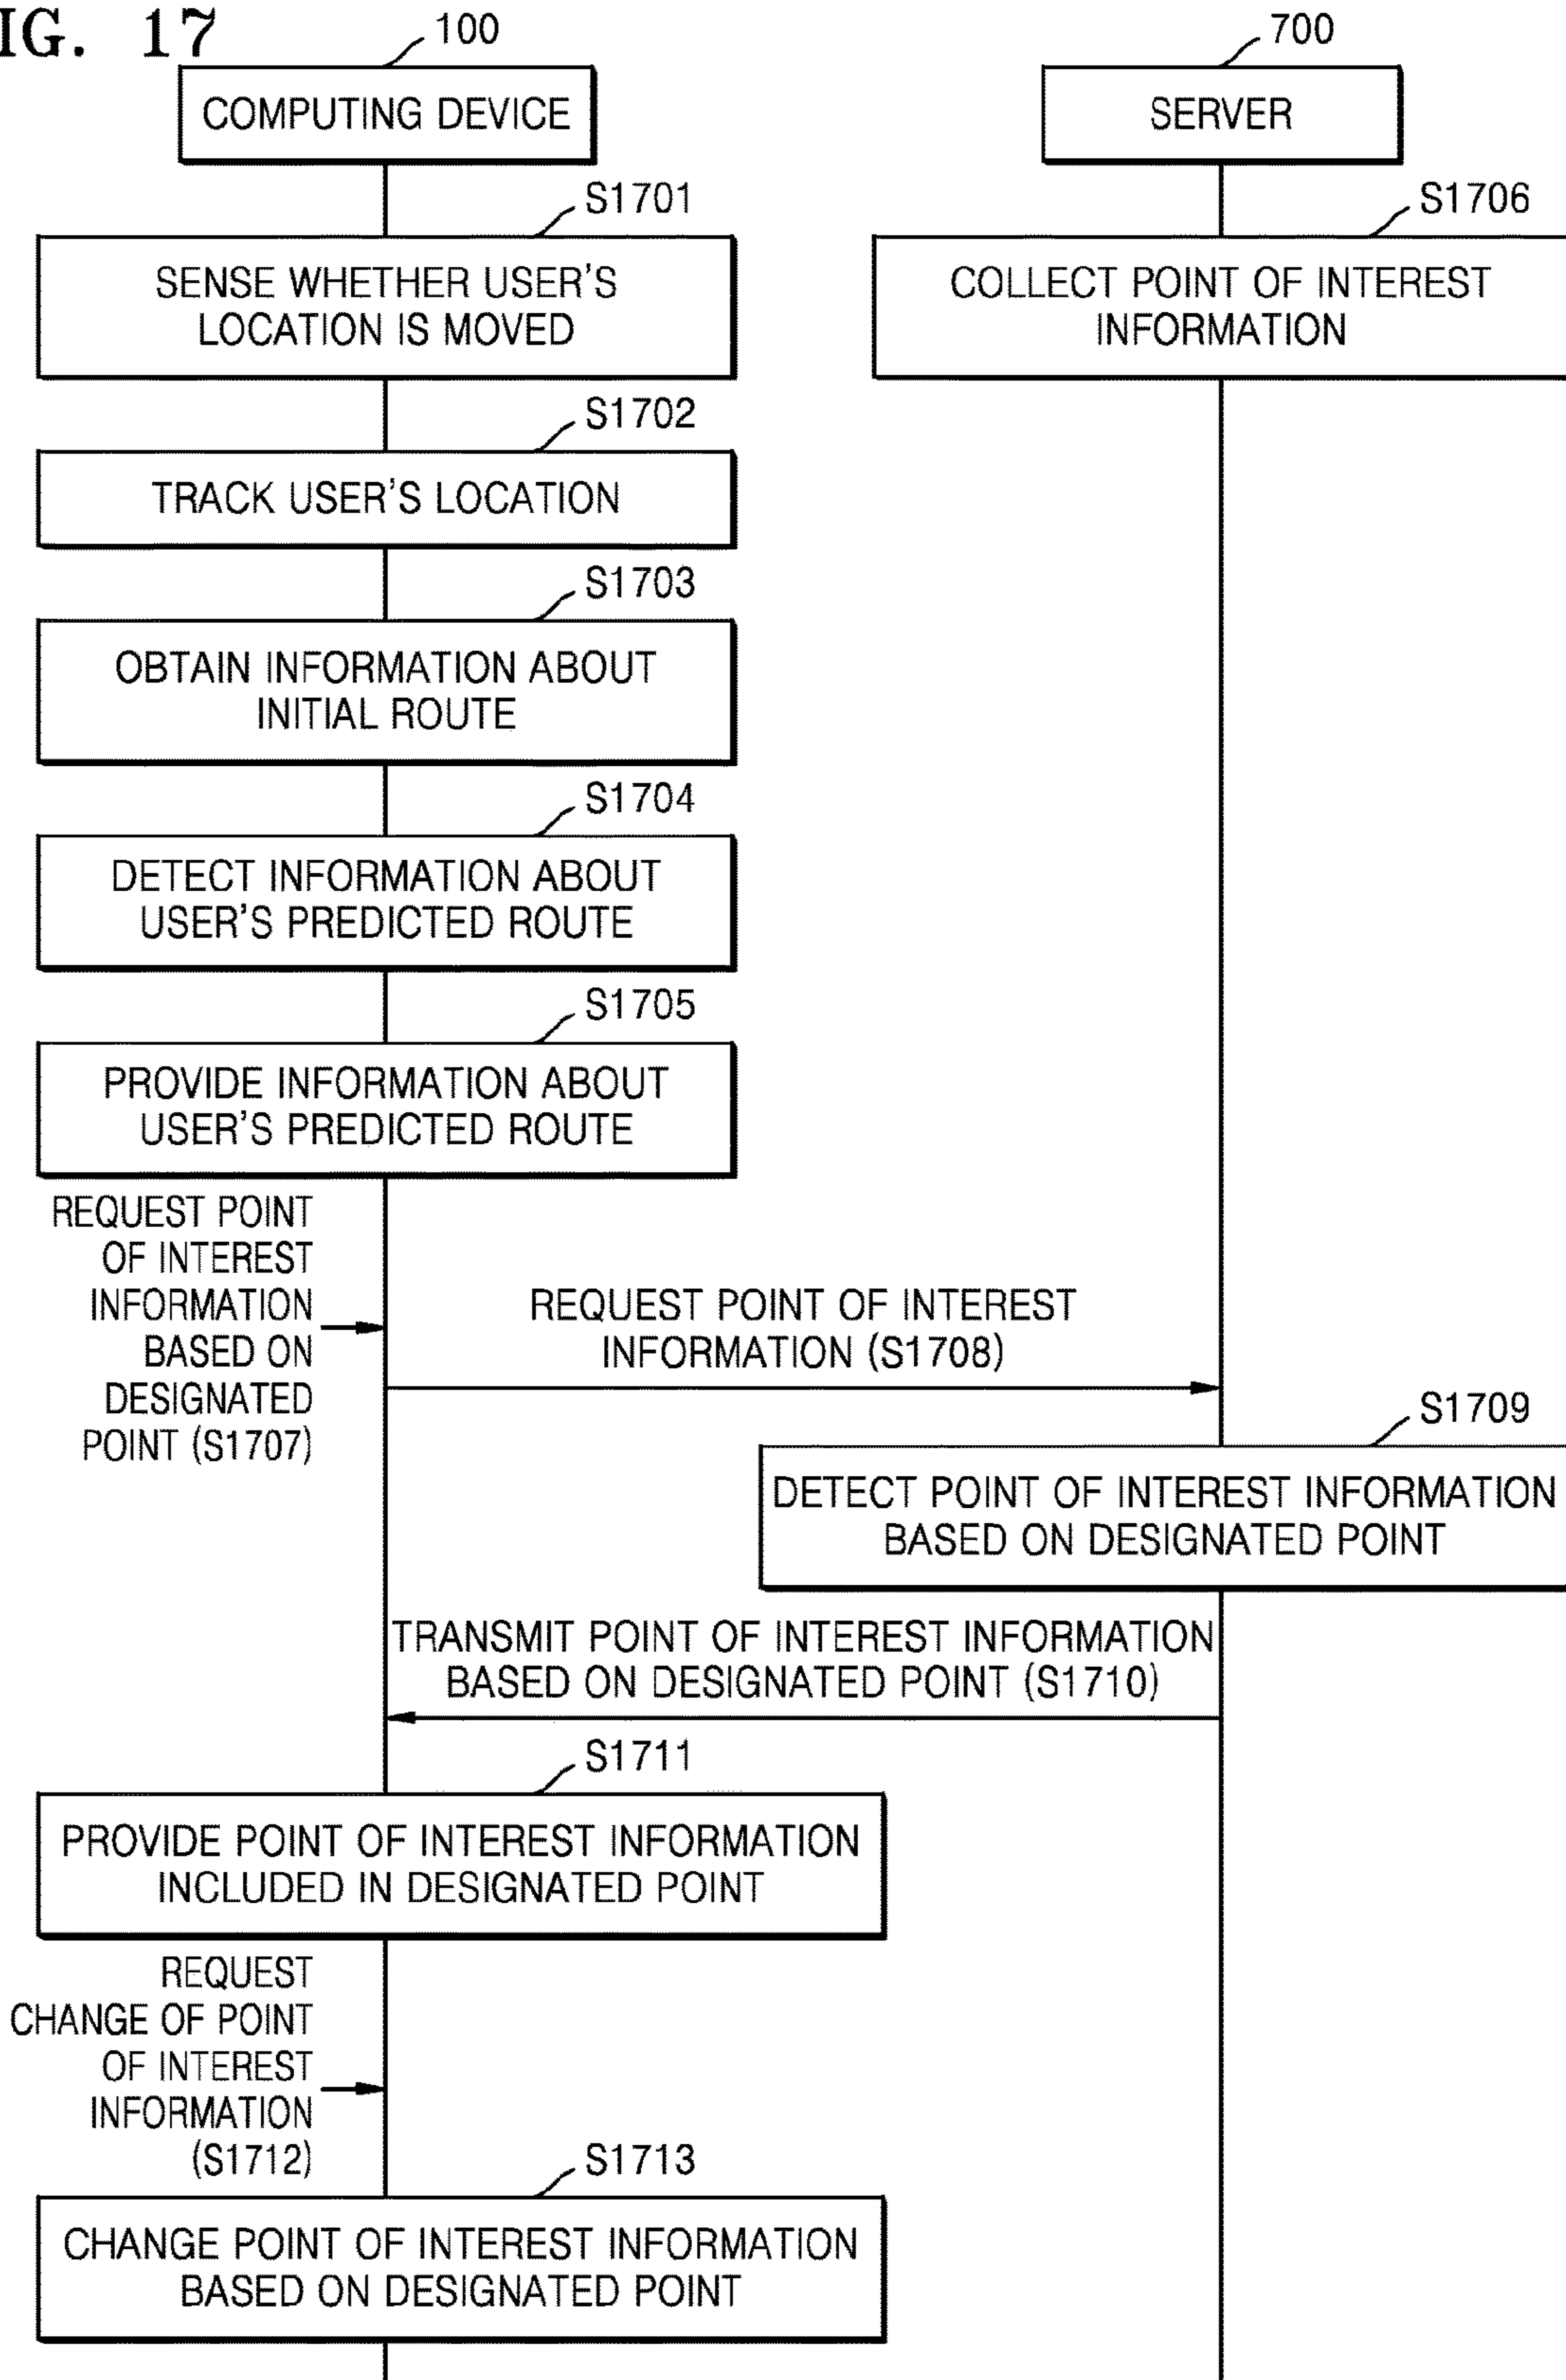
IG. 17

100
COMPUTING DEVICE

700
SERVER

S1701
SENSE WHETHER USER'S LOCATION IS MOVED

S1706
COLLECT POINT OF INTEREST INFORMATION

S1702
TRACK USER'S LOCATION

S1703
OBTAIN INFORMATION ABOUT INITIAL ROUTE

S1704
DETECT INFORMATION ABOUT USER'S PREDICTED ROUTE

S1705
PROVIDE INFORMATION ABOUT USER'S PREDICTED ROUTE

REQUEST POINT OF INTEREST INFORMATION BASED ON DESIGNATED POINT (S1707)

REQUEST POINT OF INTEREST INFORMATION (S1708)

S1709
DETECT POINT OF INTEREST INFORMATION BASED ON DESIGNATED POINT

TRANSMIT POINT OF INTEREST INFORMATION BASED ON DESIGNATED POINT (S1710)

S1711
PROVIDE POINT OF INTEREST INFORMATION INCLUDED IN DESIGNATED POINT

REQUEST CHANGE OF POINT OF INTEREST INFORMATION (S1712)

S1713
CHANGE POINT OF INTEREST INFORMATION BASED ON DESIGNATED POINT